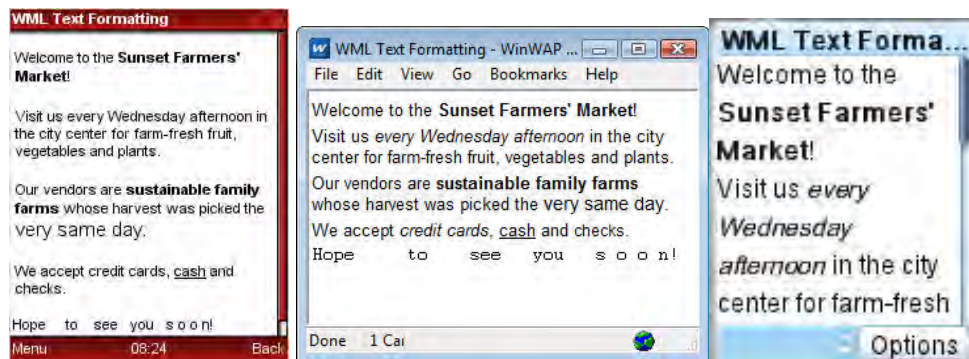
WML Text Formatting

Welcome to the **Sunset Farmers' Market**!

Visit us every Wednesday afternoon in the city center for farm-fresh fruit, vegetables and plants.

Our vendors are **sustainable family farms** whose harvest was picked the very same day.

We accept credit cards, cash and checks.

Hope to see you s o o n!

Menu 08:24 Back

WML Text Formatting - WinWAP ...

File Edit View Go Bookmarks Help

Welcome to the **Sunset Farmers' Market**!

Visit us *every Wednesday afternoon* in the city center for farm-fresh fruit, vegetables and plants.

Our vendors are **sustainable family farms** whose harvest was picked the very same day.

We accept *credit cards*, cash and checks.

Hope to see you s o o n!

Done 1 Ca

WML Text Forma...

Welcome to the **Sunset Farmers' Market**!

Visit us *every Wednesday afternoon* in the city center for farm-fresh

Options